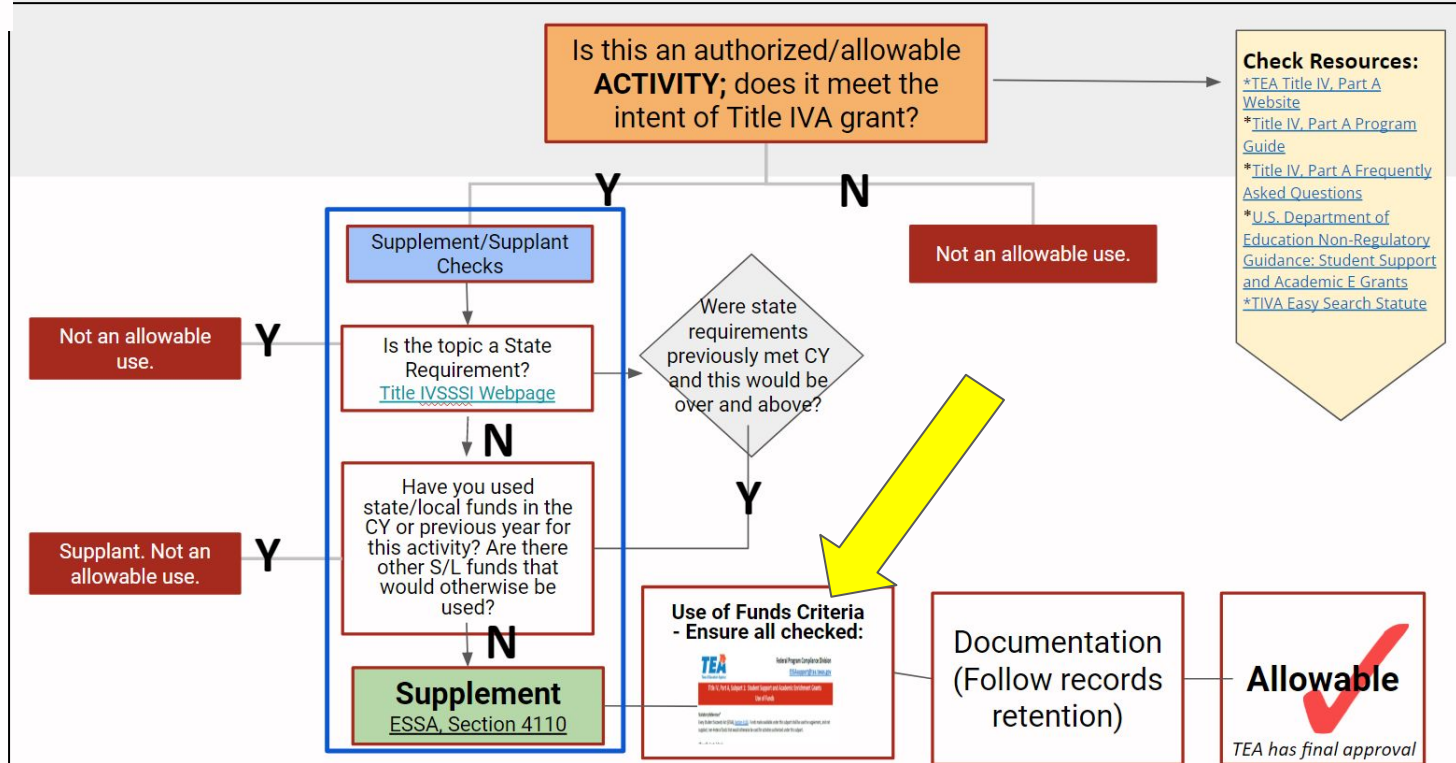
Is this an authorized/allowable **ACTIVITY;** does it meet the intent of Title IVA grant?

Check Resources:
*TEA Title IV, Part A Website
*Title IV, Part A Program Guide
*Title IV, Part A Frequently Asked Questions
*U.S. Department of Education Non-Regulatory Guidance: Student Support and Academic E Grants
*TIVA Easy Search Statute

Y

N

Not an allowable use.

Supplement/Supplant Checks

Not an allowable use.

Y

Is the topic a State Requirement?
Title IVSSSI Webpage

Were state requirements previously met CY and this would be over and above?

N

Have you used state/local funds in the CY or previous year for this activity? Are there other S/L funds that would otherwise be used?

Y

Supplant. Not an allowable use.

Y

N

Supplement
ESSA, Section 4110

Use of Funds Criteria - Ensure all checked:

TEA

Federal Program Compliance Division

Title IV, Part A, Subpart 1: Student Support and Academic Enrichment Grants

Use of Funds

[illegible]

Documentation (Follow records retention)

Allowable

TEA has final approval